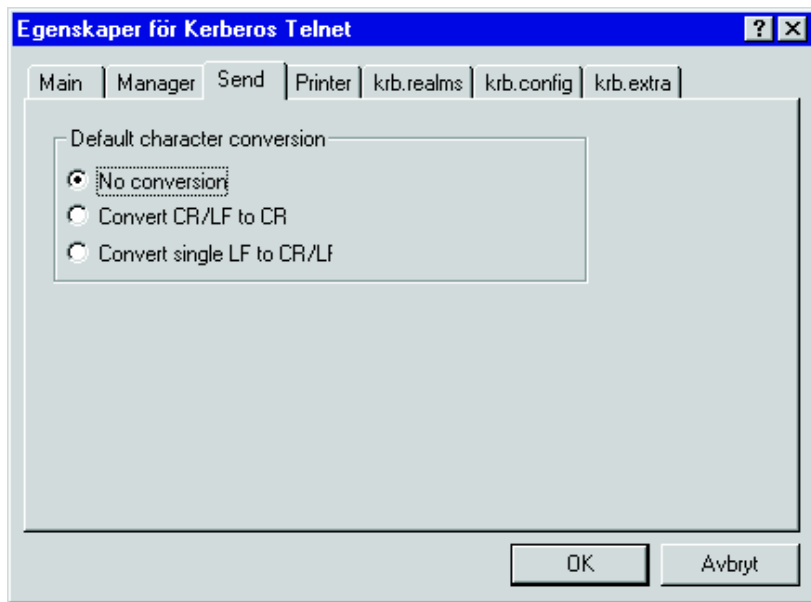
Egenskaper för Kerberos Telnet

?

X

Main

Manager

Send

Printer

krb.realms

krb.config

krb.extra

Default character conversion

No conversion

Convert CR/LF to CR

Convert single LF to CR/LF

OK

Avbryt